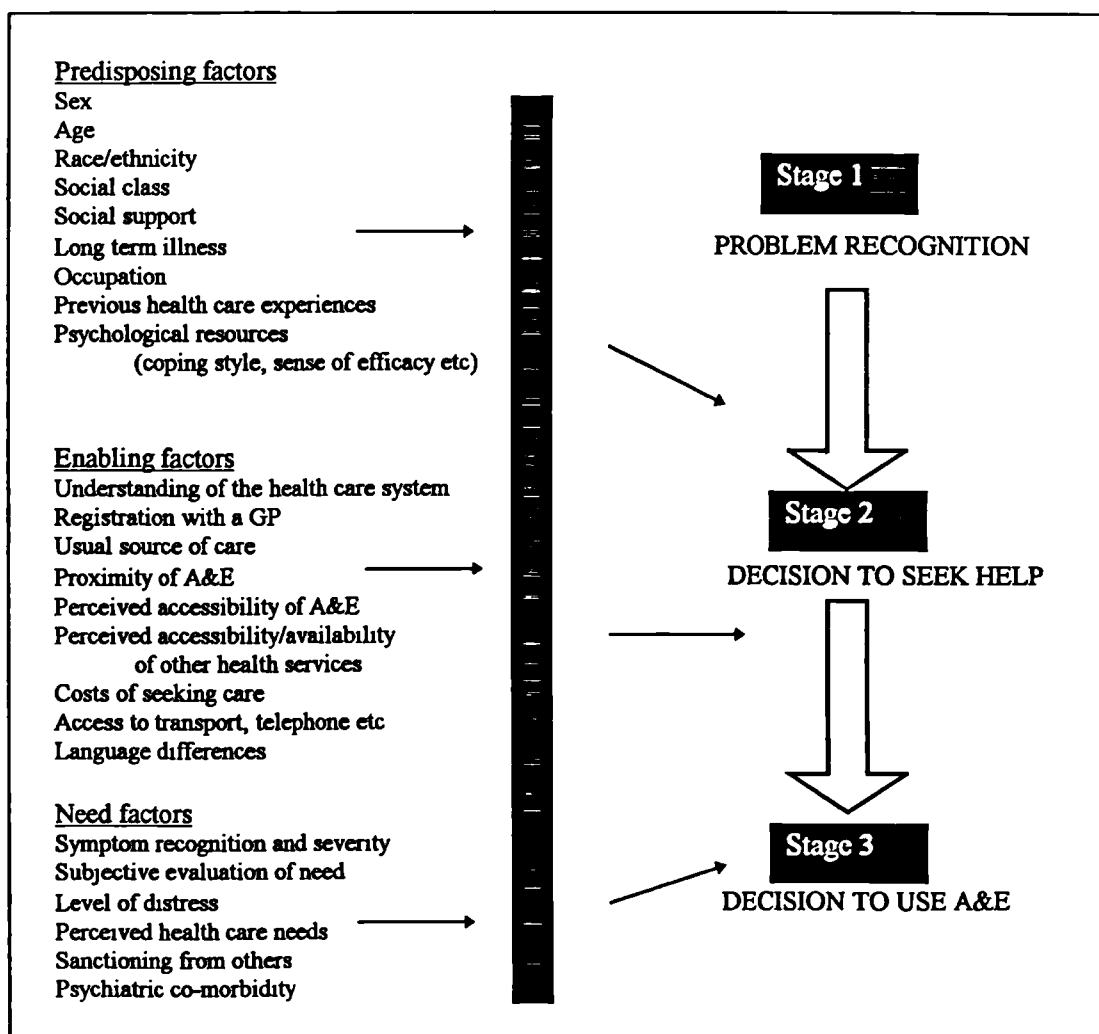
Predisposing factors
Sex
Age
Race/ethnicity
Social class
Social support
Long term illness
Occupation
Previous health care experiences
Psychological resources (coping style, sense of efficacy etc)

Enabling factors
Understanding of the health care system
Registration with a GP
Usual source of care
Proximity of A&E
Perceived accessibility of A&E
Perceived accessibility/availability of other health services
Costs of seeking care
Access to transport, telephone etc
Language differences

Need factors
Symptom recognition and severity
Subjective evaluation of need
Level of distress
Perceived health care needs
Sanctioning from others
Psychiatric co-morbidity

Stage 1
PROBLEM RECOGNITION

Stage 2
DECISION TO SEEK HELP

Stage 3
DECISION TO USE A&E